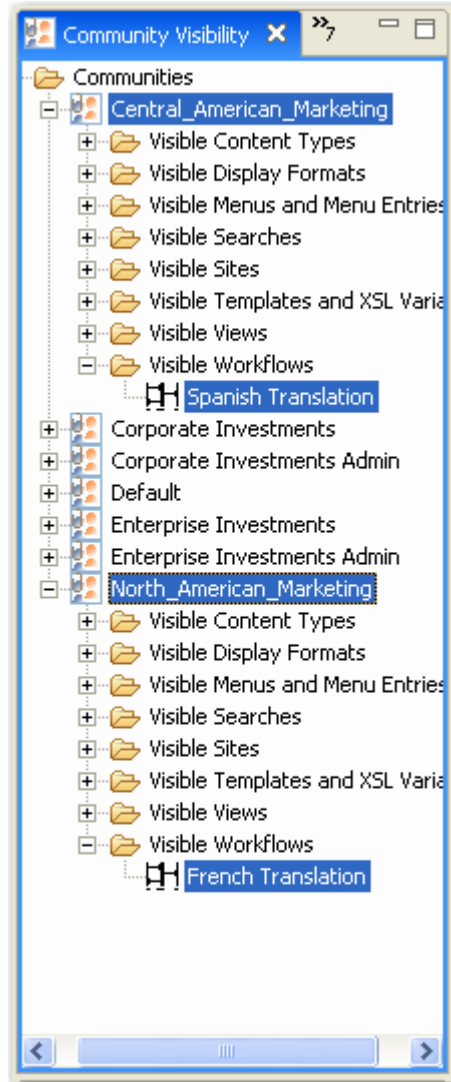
Community Visibility ✕ »7

Communities
Central_American_Marketing
Visible Content Types
Visible Display Formats
Visible Menus and Menu Entries
Visible Searches
Visible Sites
Visible Templates and XSL Varia
Visible Views
Visible Workflows
Spanish Translation
Corporate Investments
Corporate Investments Admin
Default
Enterprise Investments
Enterprise Investments Admin
North_American_Marketing
Visible Content Types
Visible Display Formats
Visible Menus and Menu Entries
Visible Searches
Visible Sites
Visible Templates and XSL Varia
Visible Views
Visible Workflows
French Translation